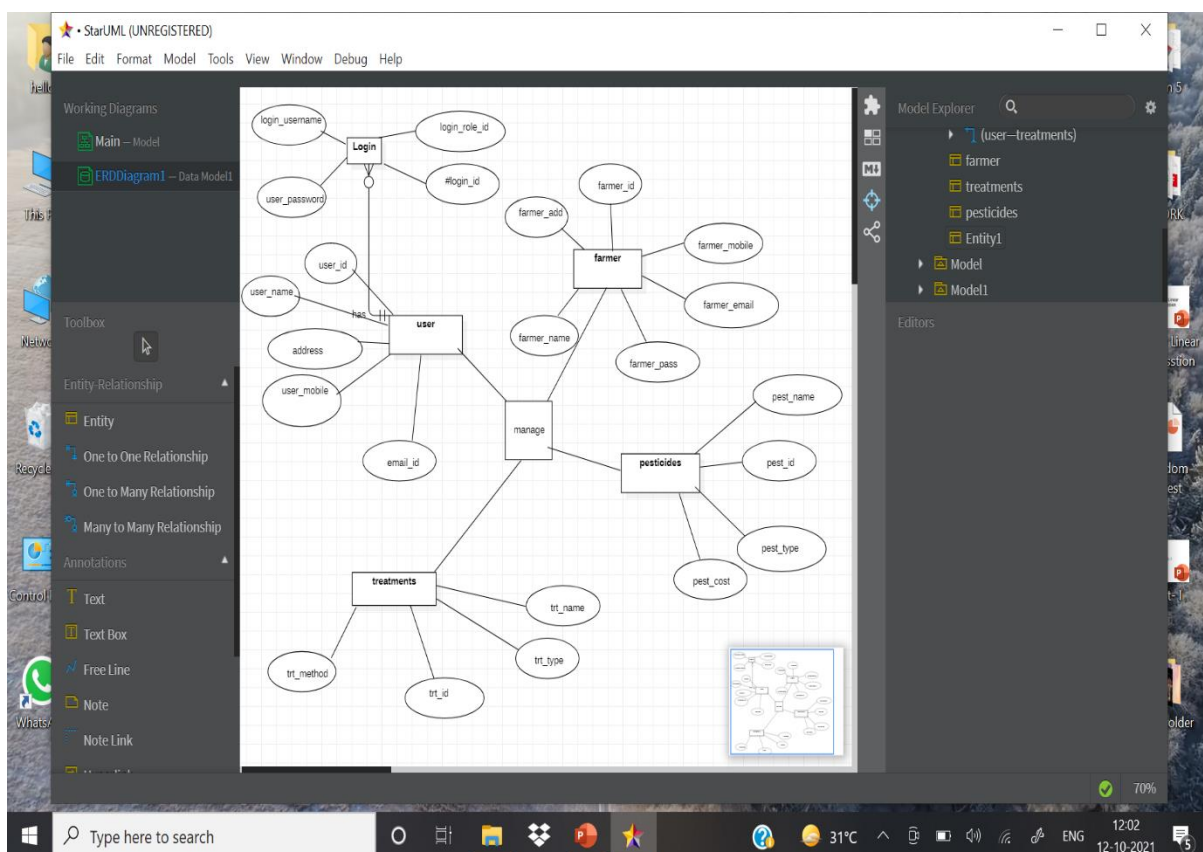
• StarUML (UNREGISTERED)

File Edit Format Model Tools View Window Debug Help

Working Diagrams
Main — Model
ERDDiagram1 — Data Model1

Toolbox
Entity-Relationship
Entity
One to One Relationship
One to Many Relationship
Many to Many Relationship
Annotations
Text
Text Box
Free Line
Note
Note Link

login_username
login_role_id
Login
#login_id
user_password
farmer_id
farmer_add
farmer_mobile
farmer
user_id
user_name
has
user
farmer_email
farmer_name
address
farmer_pass
user_mobile
pest_name
manage
email_id
pesticides
pest_id
pest_type
pest_cost
treatments
trt_name
trt_type
trt_method
trt_id

Model Explorer
(user—treatments)
farmer
treatments
pesticides
Entity1
Model
Model1

Editors

70%

hello
This P
Netwo
Recycle
Control
WhatsA
Linear
ssion
dom
est
older

Type here to search
31°C
ENG
12:02
12-10-2021